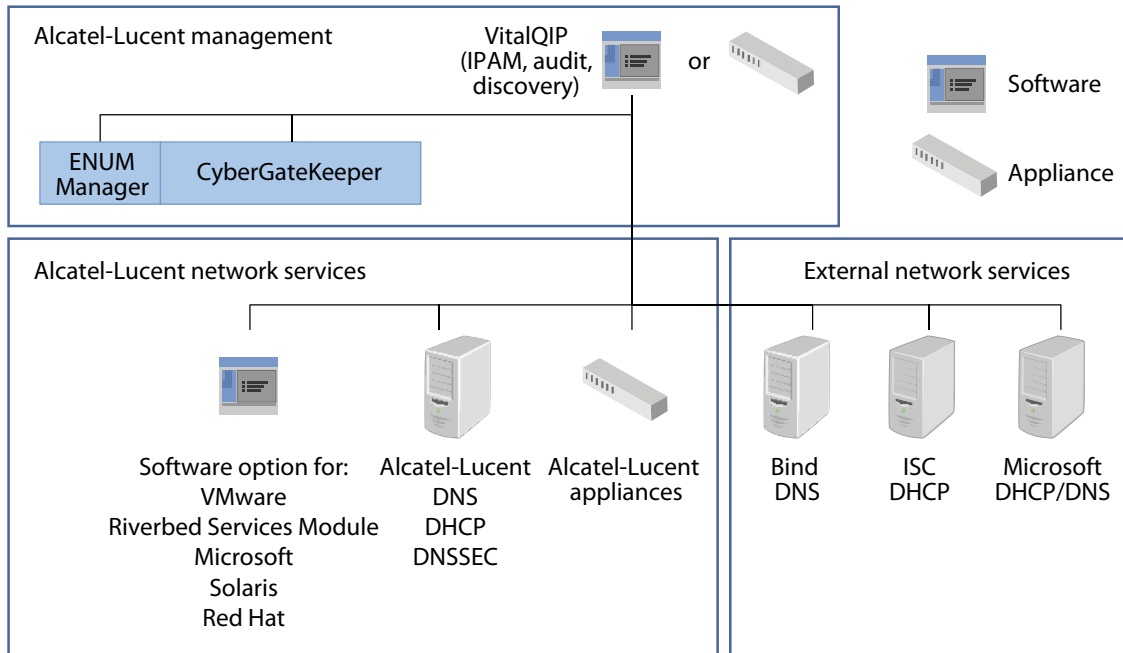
Alcatel-Lucent management

VitalQIP
(IPAM, audit, discovery)

or

Software

Appliance

ENUM Manager

CyberGateKeeper

Alcatel-Lucent network services

External network services

Software option for:
VMware
Riverbed Services Module
Microsoft
Solaris
Red Hat

Alcatel-Lucent
DNS
DHCP
DNSSEC

Alcatel-Lucent appliances

Bind
DNS

ISC
DHCP

Microsoft
DHCP/DNS